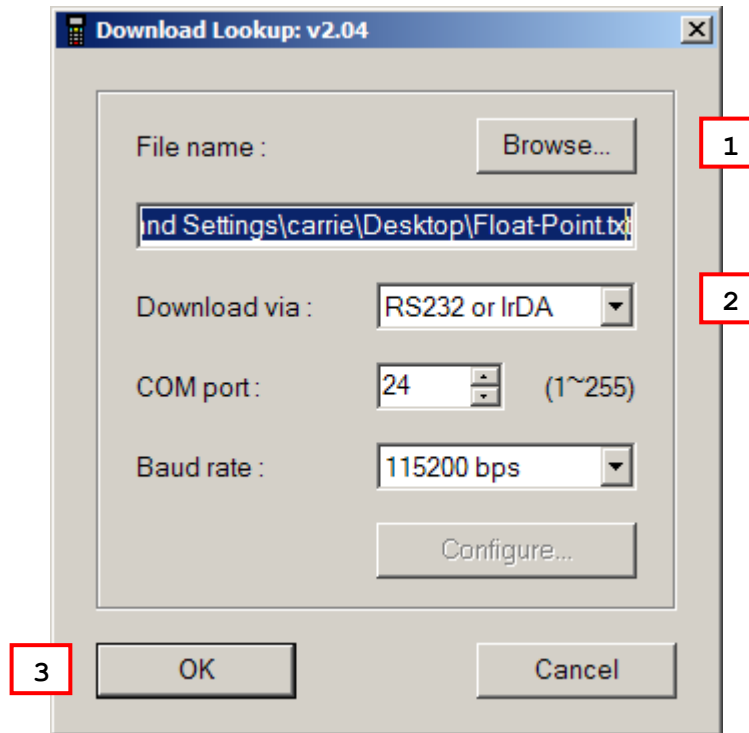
Download Lookup: v2.04

File name :

Browse...

1

ınd Settings\carrie\Desktop\Float-Point.txt

Download via :

RS232 or IrDA

2

COM port :

24

(1~255)

Baud rate :

115200 bps

Configure...

3

OK

Cancel